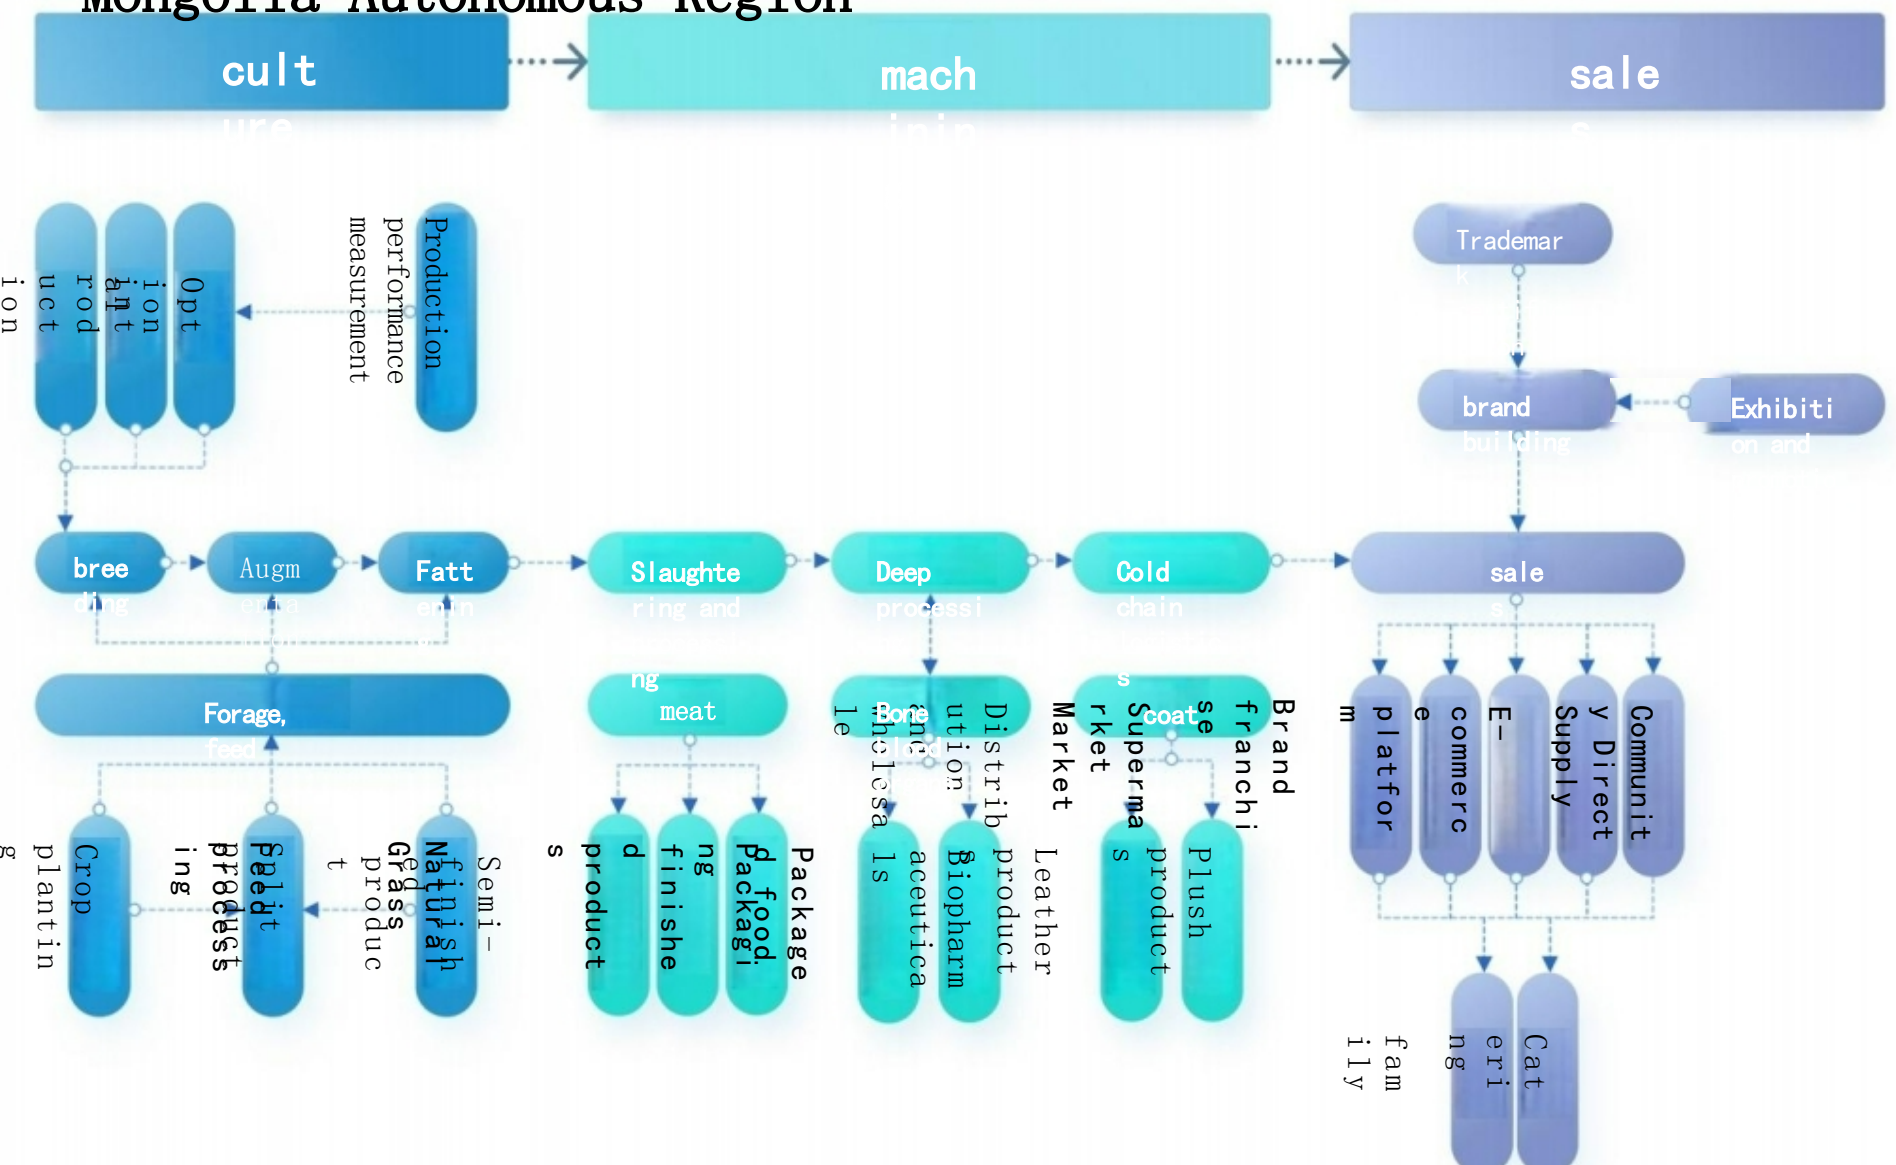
Mongolia Autonomous Region

cult ure

mach inin

sale s

Opt ion ant rod uct ion

Production performance measurement

Trademar k

brand building

Exhibiti on and

bree ding

Augm enta

Fatt enin

Slaughte ring and

Deep processi ng

Cold chain s

sale s

Forage, feed

meat

Bone blood

coat

Crop plantin g

Feed processing

Grass produc t

Natural

Semi-finish ed product

Field product

Package d food

Packaging finished product s

Wholesale and

Distribution

Pharmaceuticals

Biopharm

Leather product

Market

Supermarket

Plush product s

Brand franchise

platfor m

E-commerce

Supply Direct

Community

Catering family

Catering